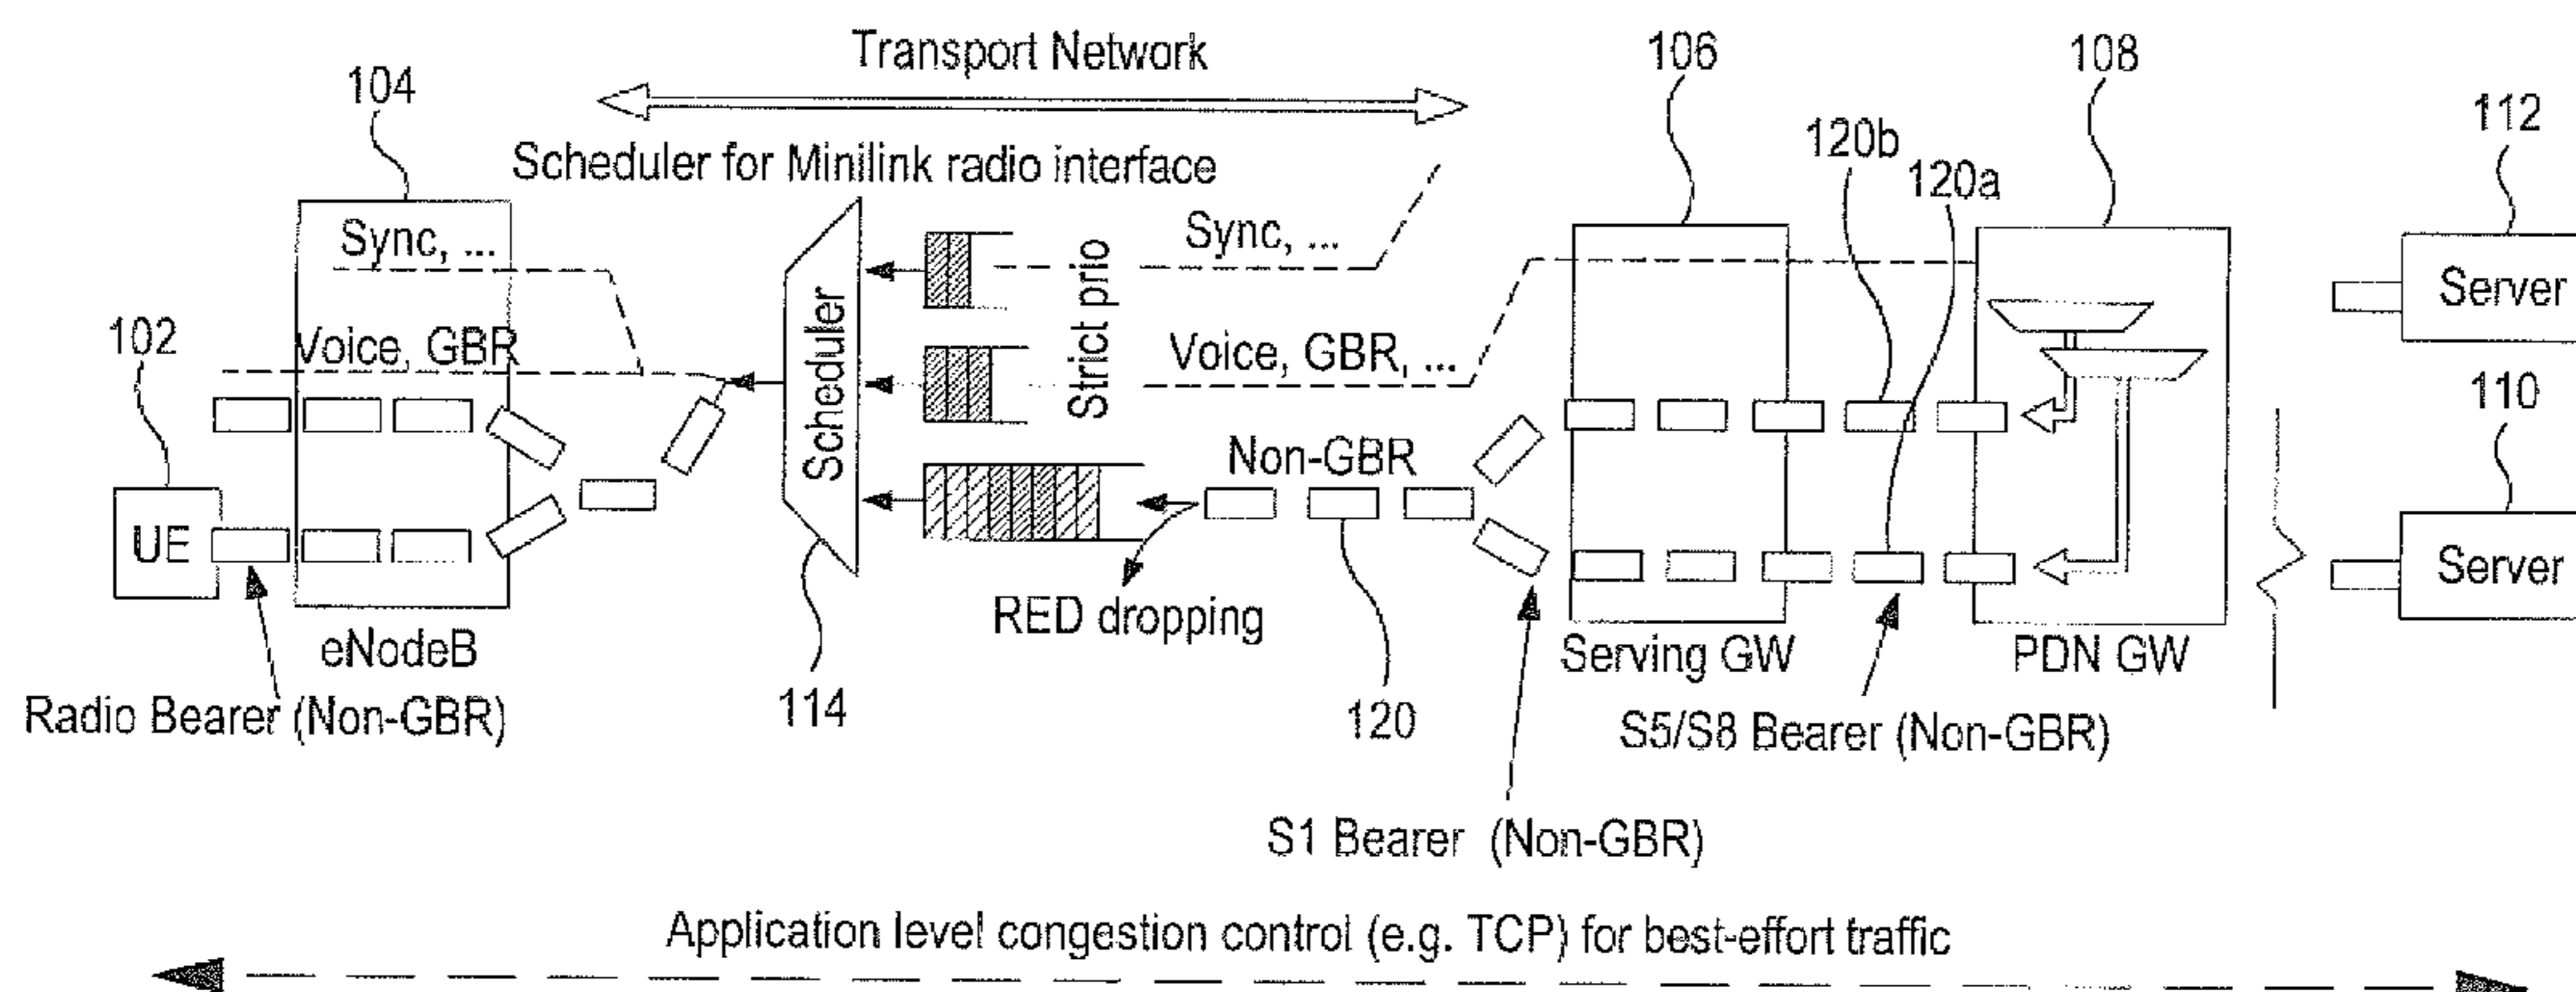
Transport Network

104

Scheduler for Minilink radio interface

106

108

112

120b

120a

Sync, ...

Sync, ...

Server

102

Voice, GBR

Scheduler

Strict prio

Voice, GBR, ...

110

Non-GBR

UE

Server

RED dropping

eNodeB

Serving GW

PDN GW

Radio Bearer (Non-GBR)

114

120

S5/S8 Bearer (Non-GBR)

S1 Bearer (Non-GBR)

Application level congestion control (e.g. TCP) for best-effort traffic